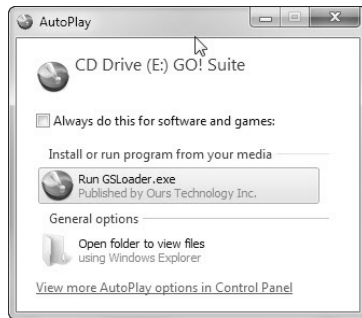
AutoPlay

CD Drive (E:) GO! Suite

Always do this for software and games:

Install or run program from your media

Run GSLoader.exe
Published by Ours Technology Inc.

General options

Open folder to view files
using Windows Explorer

View more AutoPlay options in Control Panel